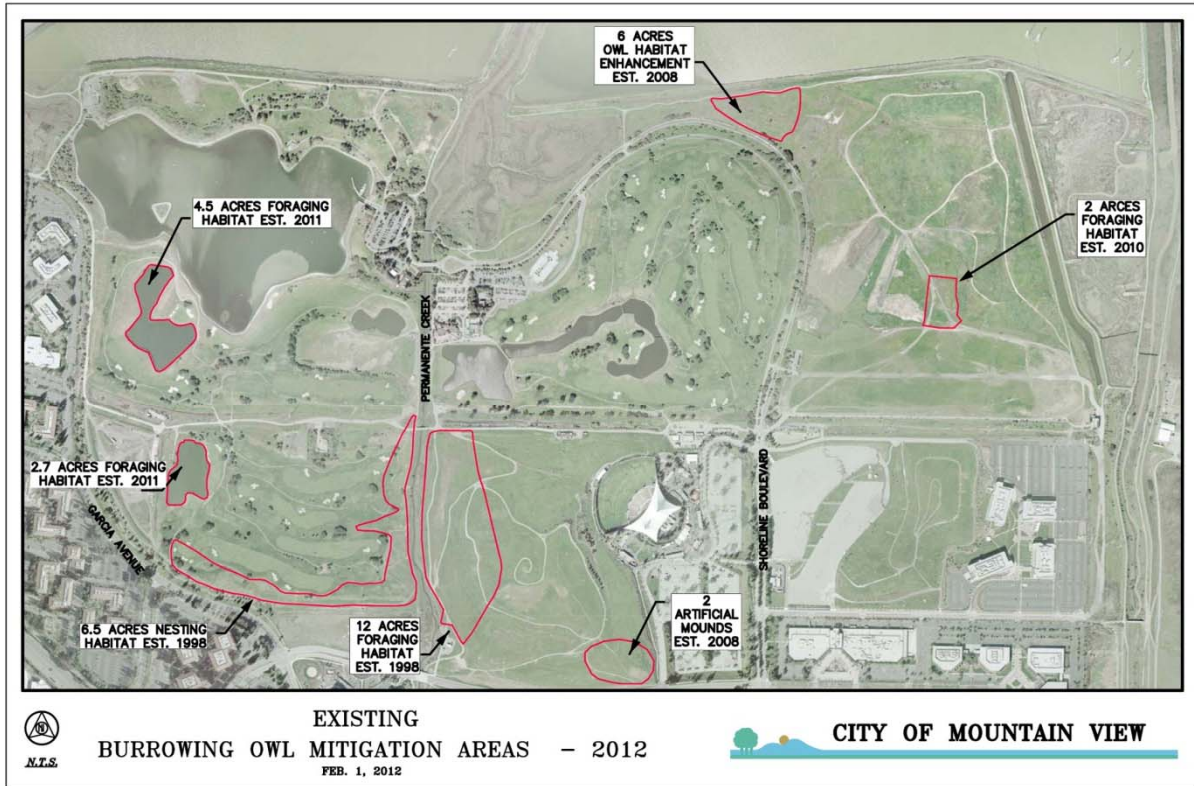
6 ACRES OWL HABITAT ENHANCEMENT EST. 2008

4.5 ACRES FORAGING HABITAT EST. 2011

2 ARCES FORAGING HABITAT EST. 2010

PERMANENTE CREEK

2.7 ACRES FORAGING HABITAT EST. 2011

GARCIA AVENUE

SHORELINE BOULEVARD

6.5 ACRES NESTING HABITAT EST. 1998

12 ACRES FORAGING HABITAT EST. 1998

2 ARTIFICIAL MOUNDS EST. 2008

N.T.S.

EXISTING
BURROWING OWL MITIGATION AREAS – 2012
FEB. 1, 2012

CITY OF MOUNTAIN VIEW